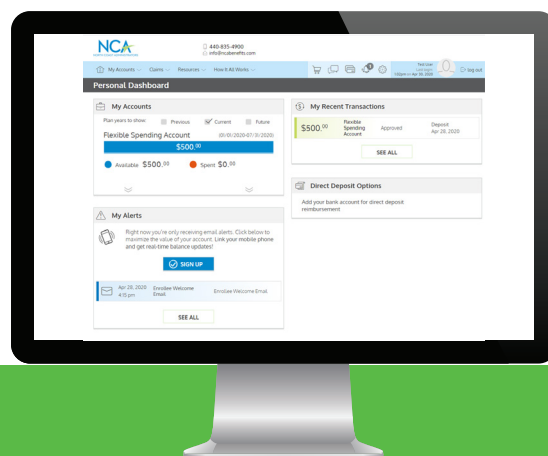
NCA
NORTH COAST ADMINISTRATORS INC.

440-835-4900
info@ncabenefits.com

My Accounts Clients Resources How It All Works

Test User
Last login: Apr 30, 2020

Log out

Personal Dashboard

My Accounts

Plan years to show: Previous Current Future

Flexible Spending Account (01/01/2020-07/31/2020)

$500.00

Available $500.00 Spent $0.00

My Alerts

Right now you're only receiving email alerts. Click below to maximize the value of your account. Link your mobile phone and get real-time balance updates!

SIGN UP

Apr 28, 2020 4:15 pm Enrollee Welcome Email. Enrollee Welcome Email.

SEE ALL

My Recent Transactions

$500.00 Flexible Spending Account Approved Deposit Apr 28, 2020

SEE ALL

Direct Deposit Options

Add your bank account for direct deposit reimbursement